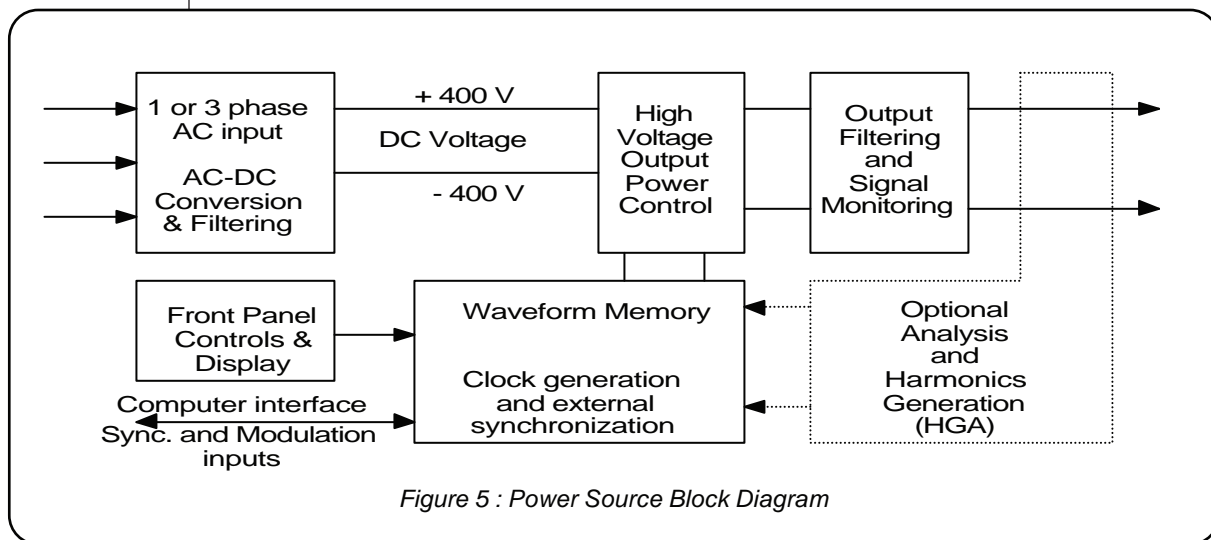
1 or 3 phase AC input

AC-DC Conversion & Filtering

+ 400 V

DC Voltage

- 400 V

High Voltage Output Power Control

Output Filtering and Signal Monitoring

Front Panel Controls & Display

Waveform Memory

Clock generation and external synchronization

Optional Analysis and Harmonics Generation (HGA)

Computer interface

Sync. and Modulation inputs

Figure 5 : Power Source Block Diagram